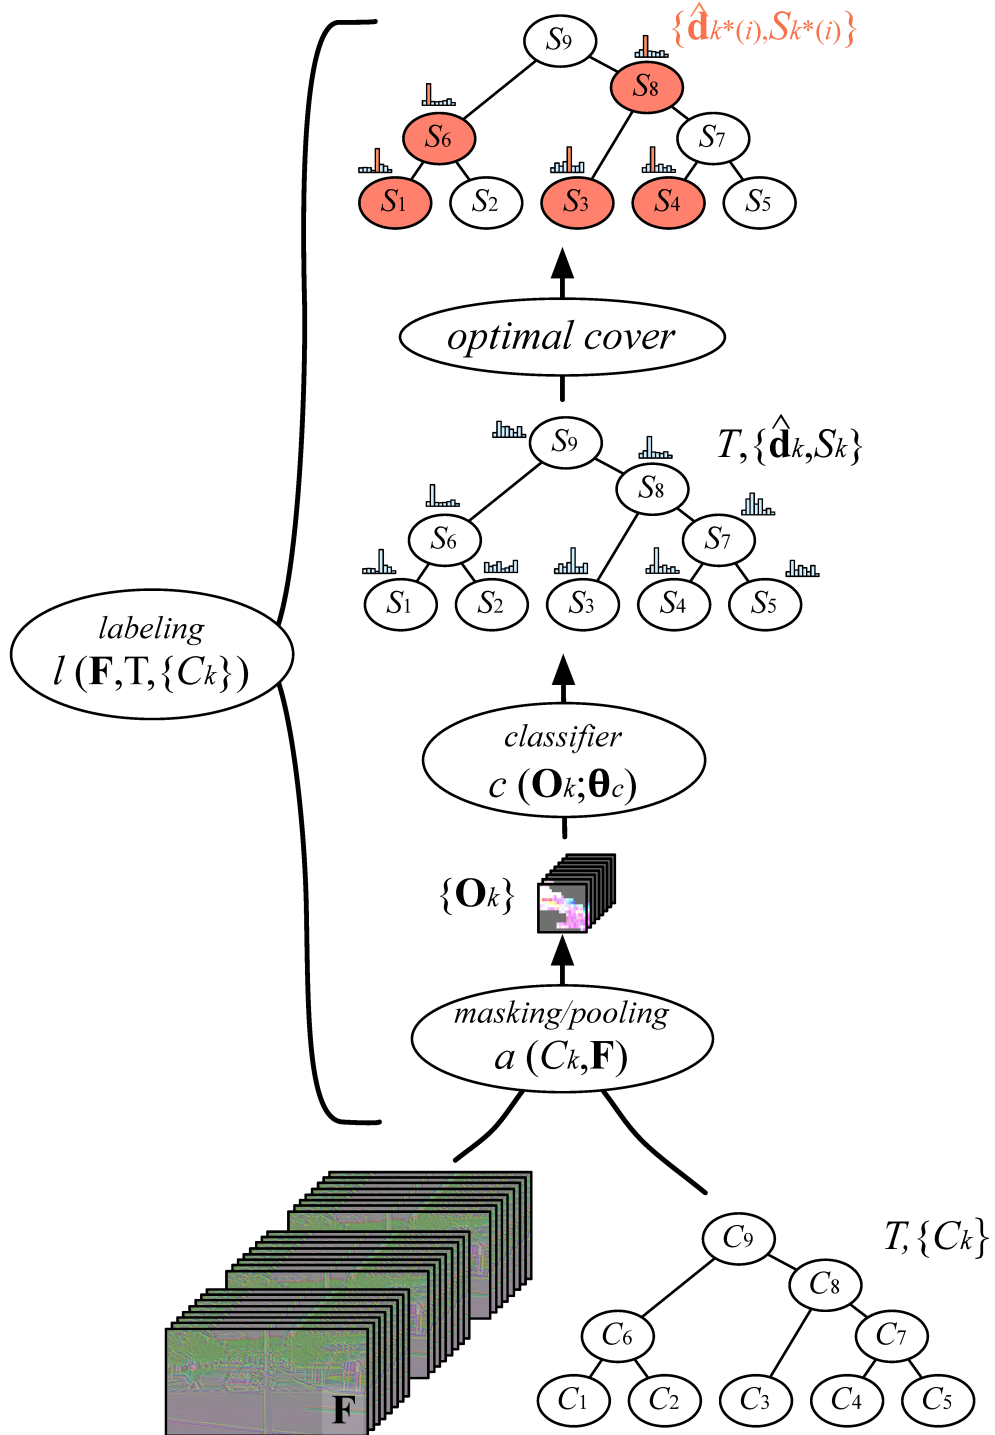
$\{\hat{\mathbf{d}}_{k^*(i)}, S_{k^*(i)}\}$

$S_9$ $S_8$ $S_6$ $S_7$ $S_1$ $S_2$ $S_3$ $S_4$ $S_5$

optimal cover

$T, \{\hat{\mathbf{d}}_k, S_k\}$

$S_9$ $S_8$ $S_6$ $S_7$ $S_1$ $S_2$ $S_3$ $S_4$ $S_5$

labeling
$l\,(\mathbf{F}, \mathrm{T}, \{C_k\})$

classifier
$c\,(\mathbf{O}_k; \boldsymbol{\theta}_c)$

$\{\mathbf{O}_k\}$

masking/pooling
$a\,(C_k, \mathbf{F})$

$\mathbf{F}$

$T, \{C_k\}$

$C_9$ $C_8$ $C_6$ $C_7$ $C_1$ $C_2$ $C_3$ $C_4$ $C_5$